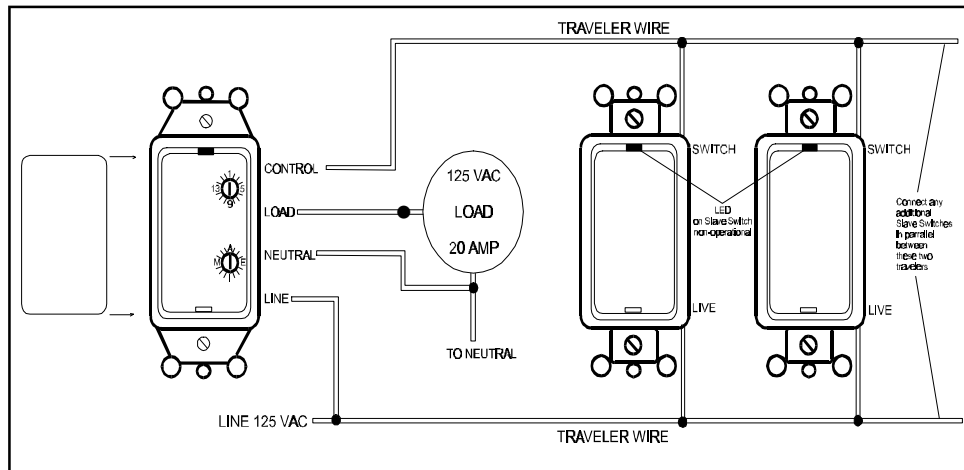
TRAVELER WIRE

CONTROL

LOAD

NEUTRAL

LINE

13
5
9

A
M
E

125 VAC
LOAD
20 AMP

TO NEUTRAL

SWITCH

LED
on Slave Switch
non-operational

LIVE

SWITCH

LIVE

Connect any additional Slave Switches in parallel between these two travelers

LINE 125 VAC

TRAVELER WIRE